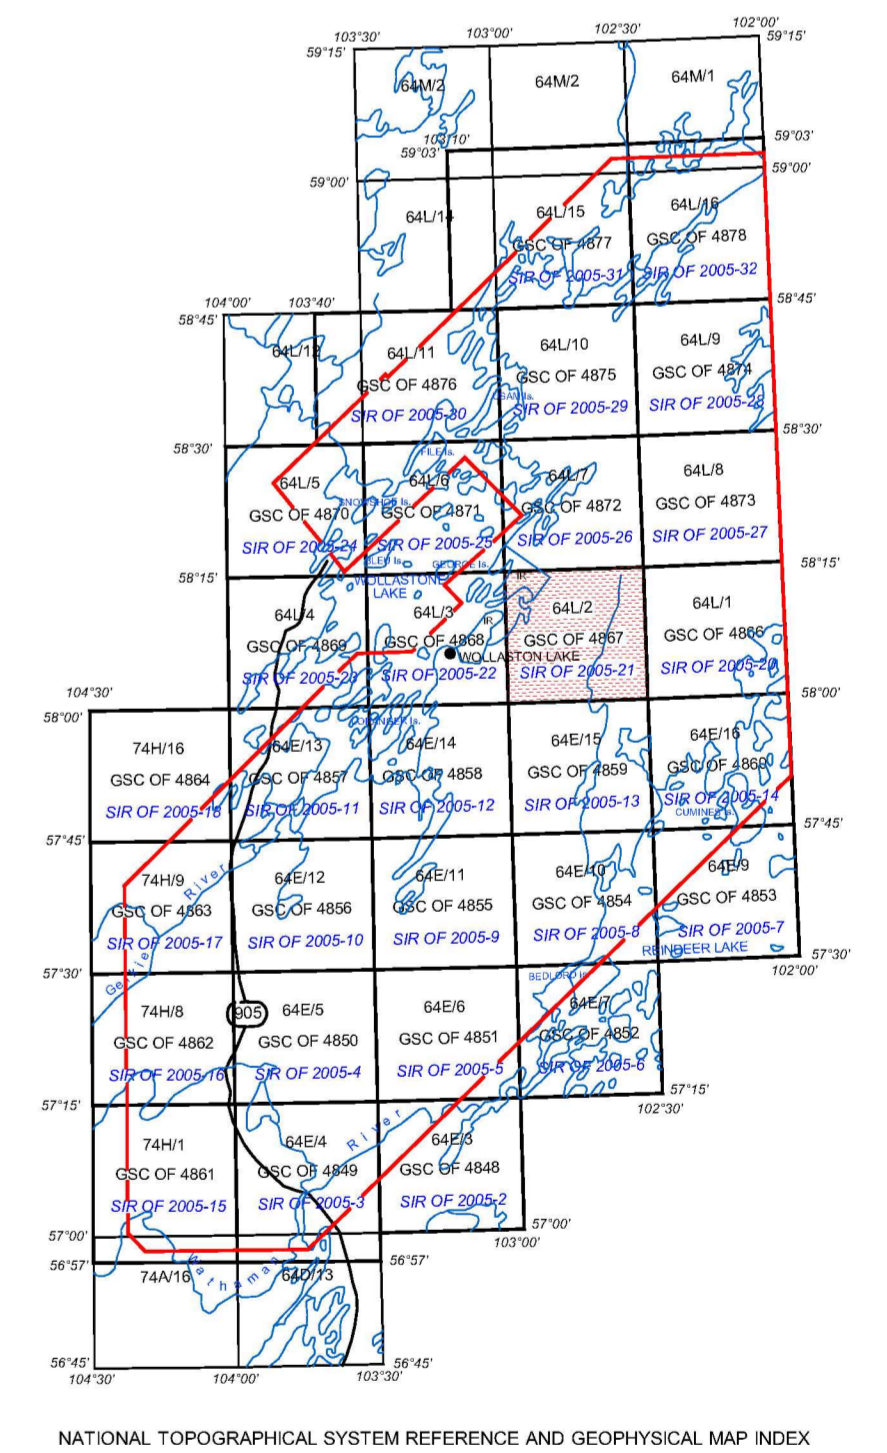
103°30' 103°00' 102°30' 102°00'
59°15' 59°15'
64M/2 64M/2 64M/1
103°10'
59°03' 59°03'
59°00' 59°00'
64L/14
64L/15
GSC OF 4877
SIR OF 2005-31
64L/16
GSC OF 4878
SIR OF 2005-32
104°00' 103°40' 58°45'
58°45'
64L/12
64L/11
GSC OF 4876
SIR OF 2005-30
64L/10
GSC OF 4875
SIR OF 2005-29
64L/9
GSC OF 4874
SIR OF 2005-28
58°30'
58°30'
FILE Is.
64L/5
GSC OF 4870
SIR OF 2005-24
SNOWSHOE Is.
64L/6
GSC OF 4871
SIR OF 2005-25
64L/7
GSC OF 4872
SIR OF 2005-26
64L/8
GSC OF 4873
SIR OF 2005-27
58°15' 58°15'
WOLLASTONE LAKE
GEORGE Is.
IR
64L/4
GSC OF 4869
SIR OF 2005-23
64L/3
GSC OF 4868
SIR OF 2005-22
WOLLASTON LAKE
IR
64L/2
GSC OF 4867
SIR OF 2005-21
64L/1
GSC OF 4866
SIR OF 2005-20
104°30' 58°00'
58°00'
74H/16
GSC OF 4864
SIR OF 2005-18
64E/13
GSC OF 4857
SIR OF 2005-11
64E/14
GSC OF 4858
SIR OF 2005-12
64E/15
GSC OF 4859
SIR OF 2005-13
64E/16
GSC OF 4860
SIR OF 2005-14
CUMINER Is.
57°45' 57°45'
74H/9
GSC OF 4863
SIR OF 2005-17
Geikie River
64E/12
GSC OF 4856
SIR OF 2005-10
64E/11
GSC OF 4855
SIR OF 2005-9
64E/10
GSC OF 4854
SIR OF 2005-8
64E/9
GSC OF 4853
SIR OF 2005-7
REINDEER LAKE
57°30' 57°30'
102°00'
BEDFORD Is.
74H/8
GSC OF 4862
SIR OF 2005-16
905
64E/5
GSC OF 4850
SIR OF 2005-4
64E/6
GSC OF 4851
SIR OF 2005-5
64E/7
GSC OF 4852
SIR OF 2005-6
57°15' 57°15'
102°30'
74H/1
GSC OF 4861
SIR OF 2005-15
64E/4
GSC OF 4849
SIR OF 2005-3
River
64E/3
GSC OF 4848
SIR OF 2005-2
57°00' 57°00'
103°00'
56°57' 56°57'
Cathman
74A/16 64D/13
56°45' 56°45'
104°30' 104°00' 103°30'

NATIONAL TOPOGRAPHICAL SYSTEM REFERENCE AND GEOPHYSICAL MAP INDEX